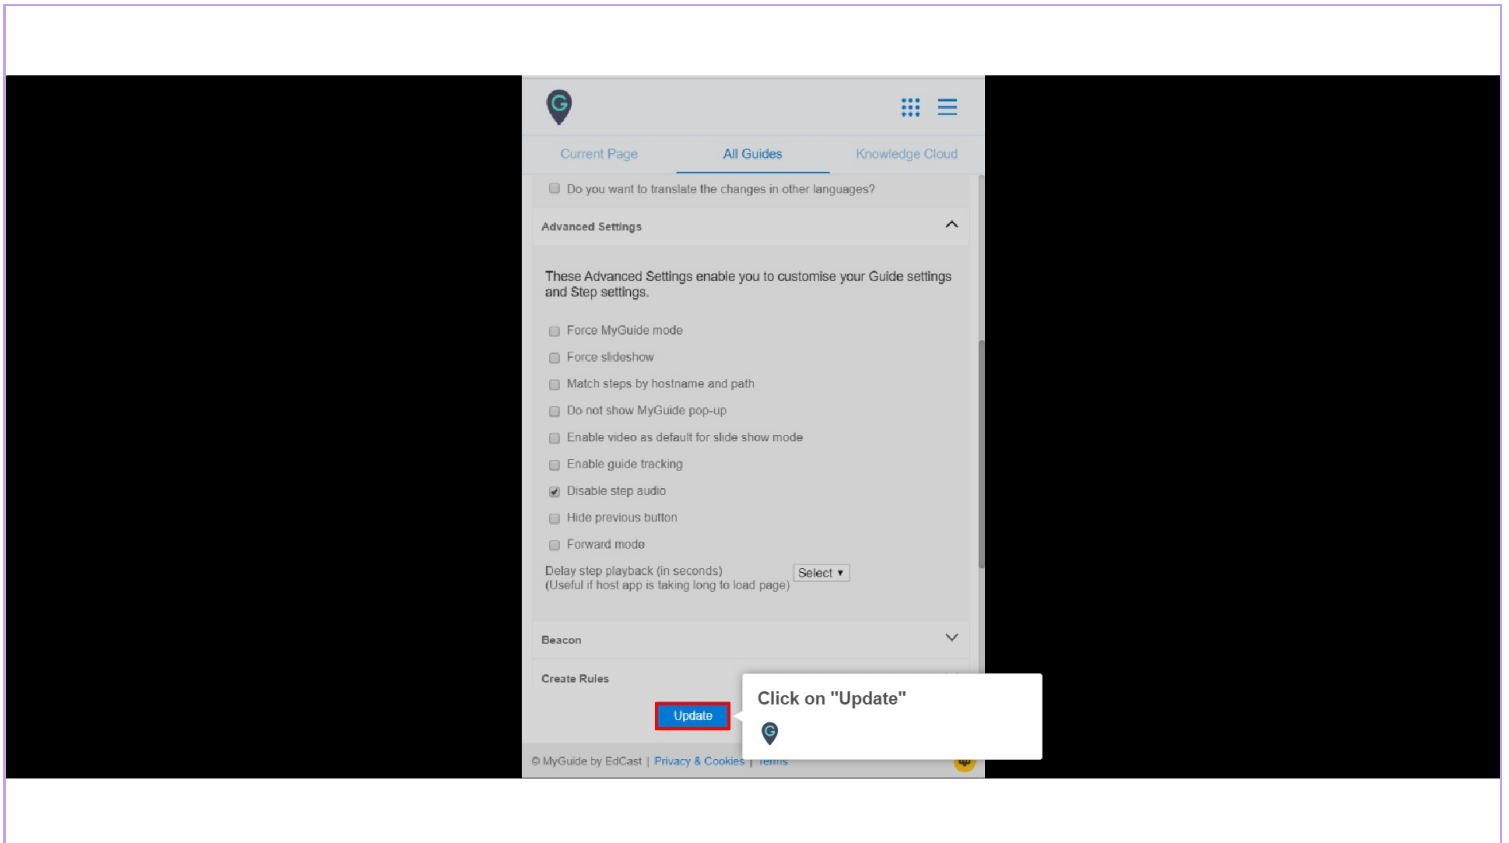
Current Page All Guides Knowledge Cloud

Do you want to translate the changes in other languages?

Advanced Settings

These Advanced Settings enable you to customise your Guide settings and Step settings.

Force MyGuide mode

Force slideshow

Match steps by hostname and path

Do not show MyGuide pop-up

Enable video as default for slide show mode

Enable guide tracking

Disable step audio

Hide previous button

Forward mode

Delay step playback (in seconds) (Useful if host app is taking long to load page) Select

Beacon

Create Rules

Update

Click on "Update"

© MyGuide by EdCast | Privacy & Cookies | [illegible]